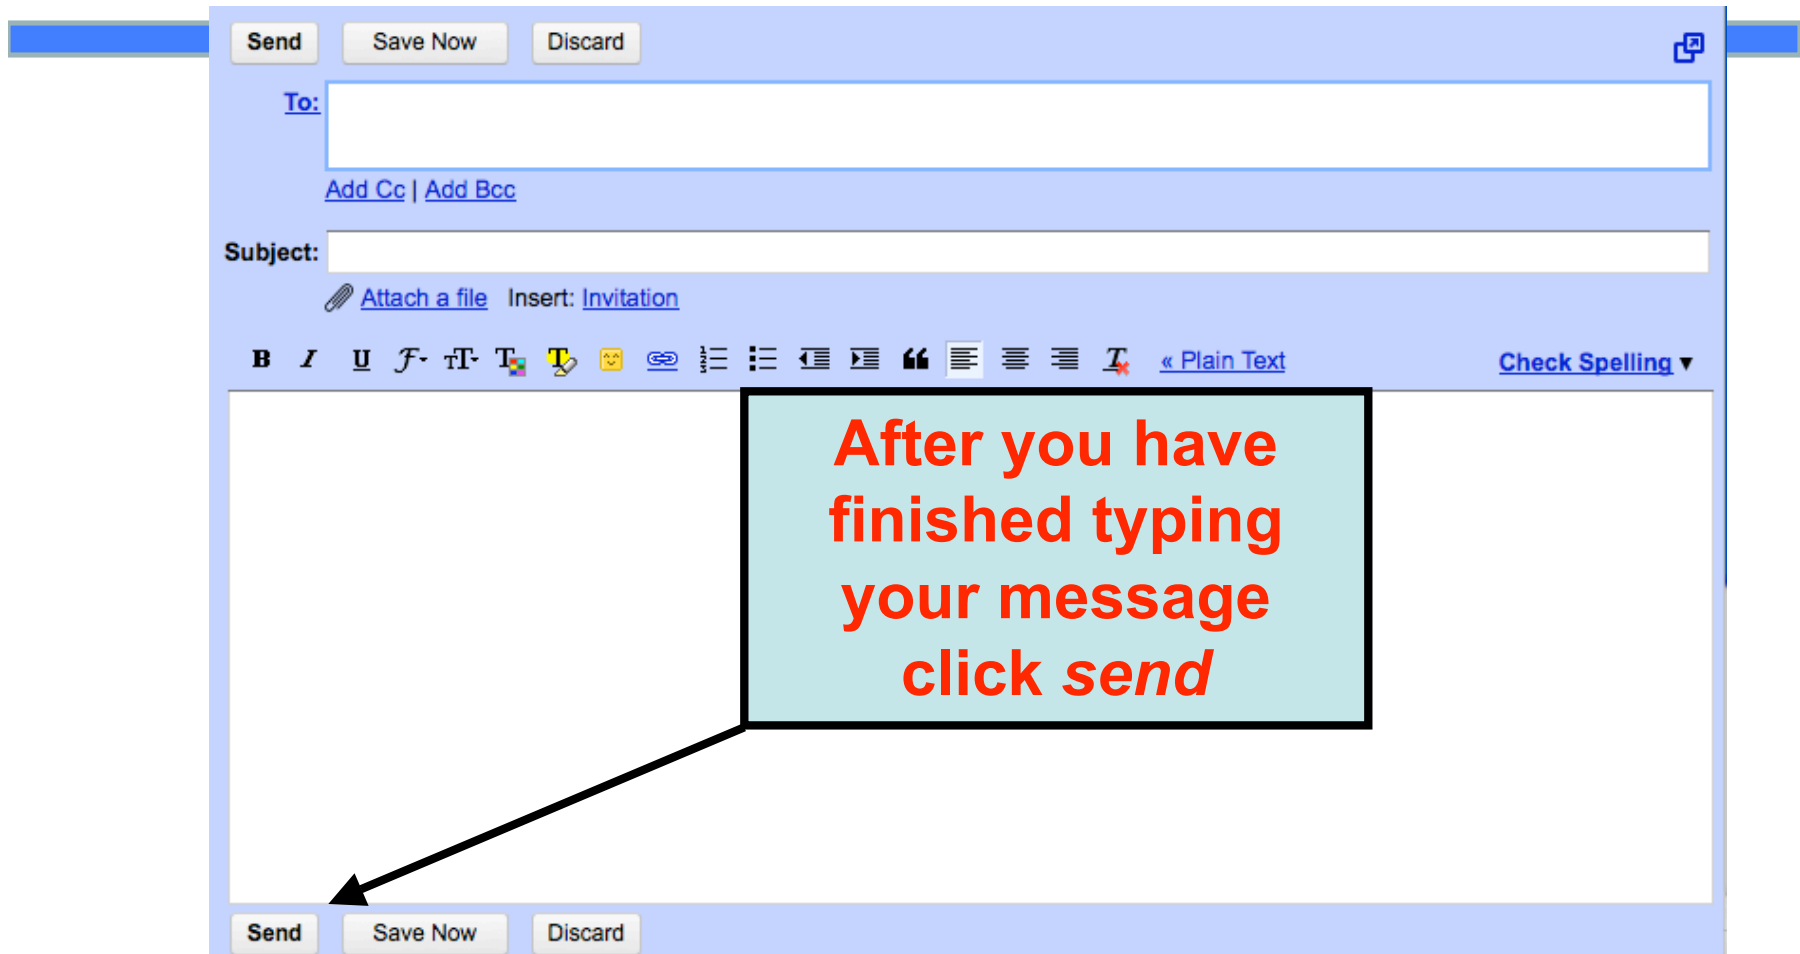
Send Save Now Discard

To:

Add Cc | Add Bcc

Subject:

Attach a file Insert: Invitation

B I U « Plain Text Check Spelling ▾

After you have finished typing your message click *send*

Send Save Now Discard